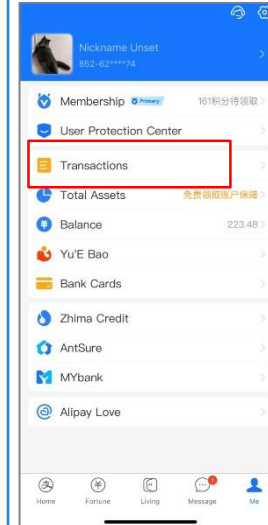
Nickname Unset
852-62****74

Membership Primary 161积分待领取 >

User Protection Center >

Transactions >

Total Assets 免费领取账户保障 >

Balance 223.48 >

Yu'E Bao >

Bank Cards >

Zhima Credit >

AntSure >

MYbank >

Alipay Love >

Home Fortune Living Message Me